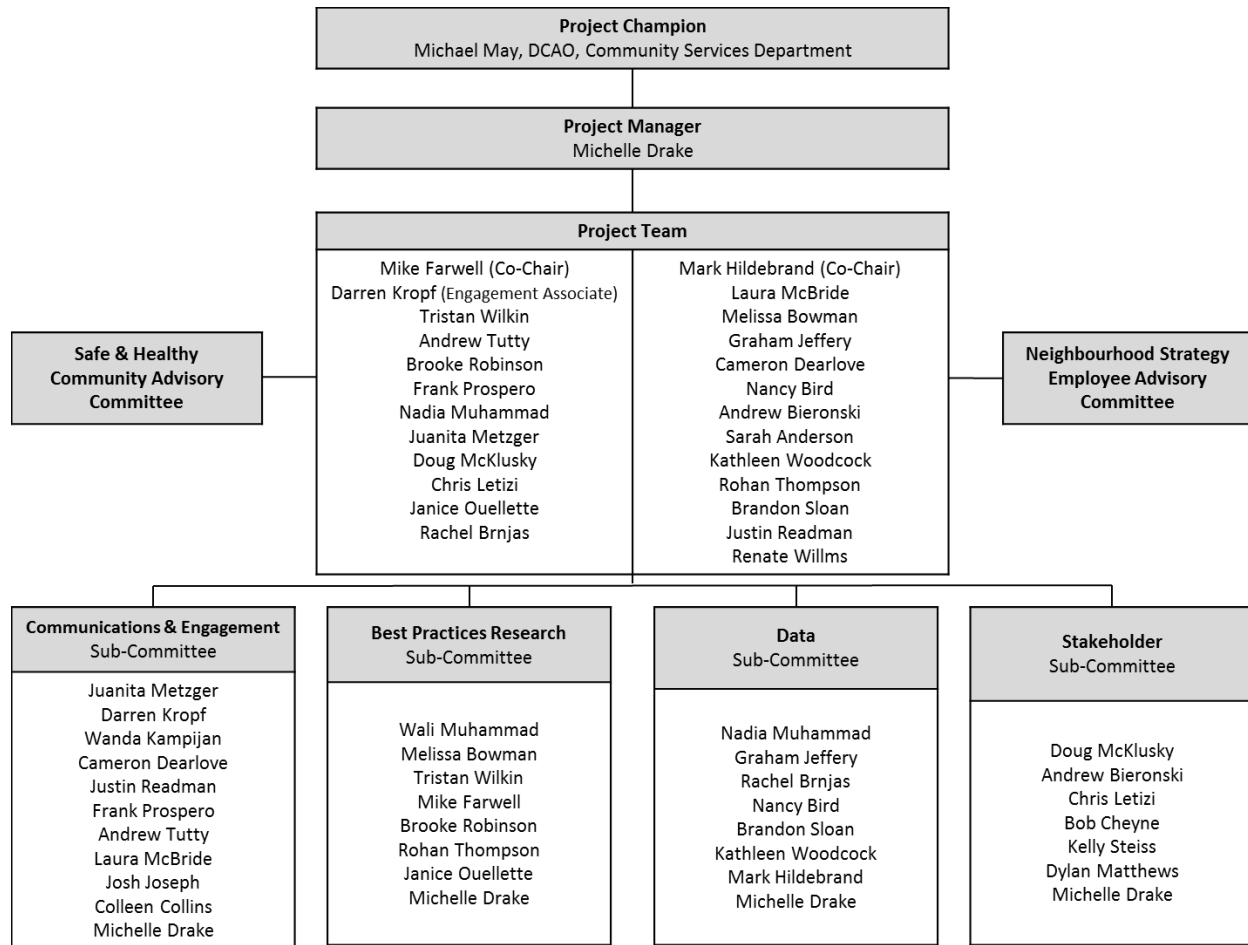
**Project Champion**
Michael May, DCAO, Community Services Department

**Project Manager**
Michelle Drake

**Project Team**

Mike Farwell (Co-Chair)
Darren Kropf (Engagement Associate)
Tristan Wilkin
Andrew Tutty
Brooke Robinson
Frank Prospero
Nadia Muhammad
Juanita Metzger
Doug McKlusky
Chris Letizi
Janice Ouellette
Rachel Brnjas

Mark Hildebrand (Co-Chair)
Laura McBride
Melissa Bowman
Graham Jeffery
Cameron Dearlove
Nancy Bird
Andrew Bieronski
Sarah Anderson
Kathleen Woodcock
Rohan Thompson
Brandon Sloan
Justin Readman
Renate Willms

**Safe & Healthy Community Advisory Committee**

**Neighbourhood Strategy Employee Advisory Committee**

**Communications & Engagement** Sub-Committee

Juanita Metzger
Darren Kropf
Wanda Kampijan
Cameron Dearlove
Justin Readman
Frank Prospero
Andrew Tutty
Laura McBride
Josh Joseph
Colleen Collins
Michelle Drake

**Best Practices Research** Sub-Committee

Wali Muhammad
Melissa Bowman
Tristan Wilkin
Mike Farwell
Brooke Robinson
Rohan Thompson
Janice Ouellette
Michelle Drake

**Data** Sub-Committee

Nadia Muhammad
Graham Jeffery
Rachel Brnjas
Nancy Bird
Brandon Sloan
Kathleen Woodcock
Mark Hildebrand
Michelle Drake

**Stakeholder** Sub-Committee

Doug McKlusky
Andrew Bieronski
Chris Letizi
Bob Cheyne
Kelly Steiss
Dylan Matthews
Michelle Drake